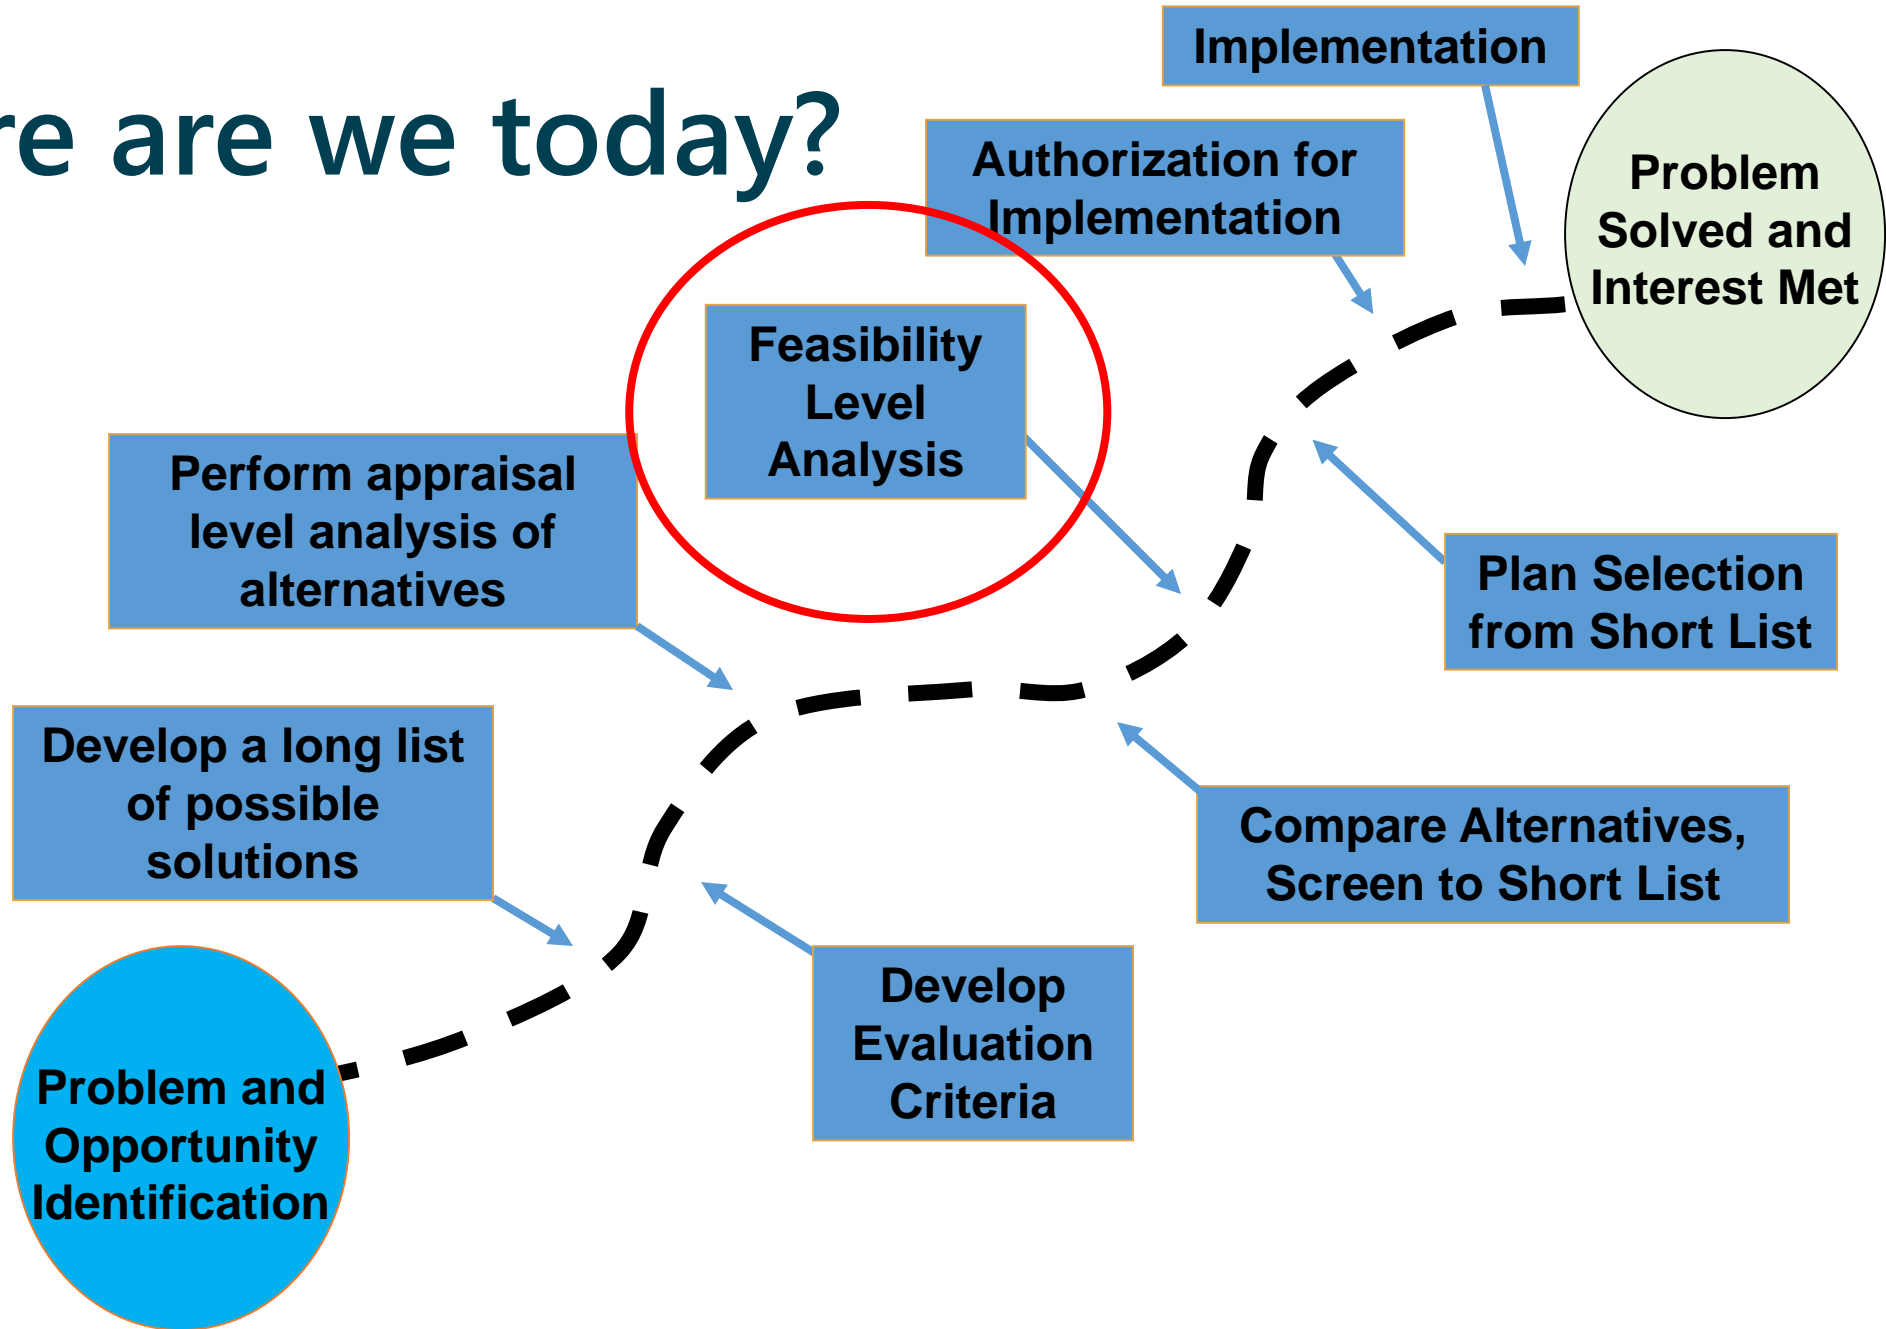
re are we today?

Implementation

Authorization for Implementation

Problem Solved and Interest Met

Feasibility Level Analysis

Perform appraisal level analysis of alternatives

Plan Selection from Short List

Develop a long list of possible solutions

Compare Alternatives, Screen to Short List

Develop Evaluation Criteria

Problem and Opportunity Identification